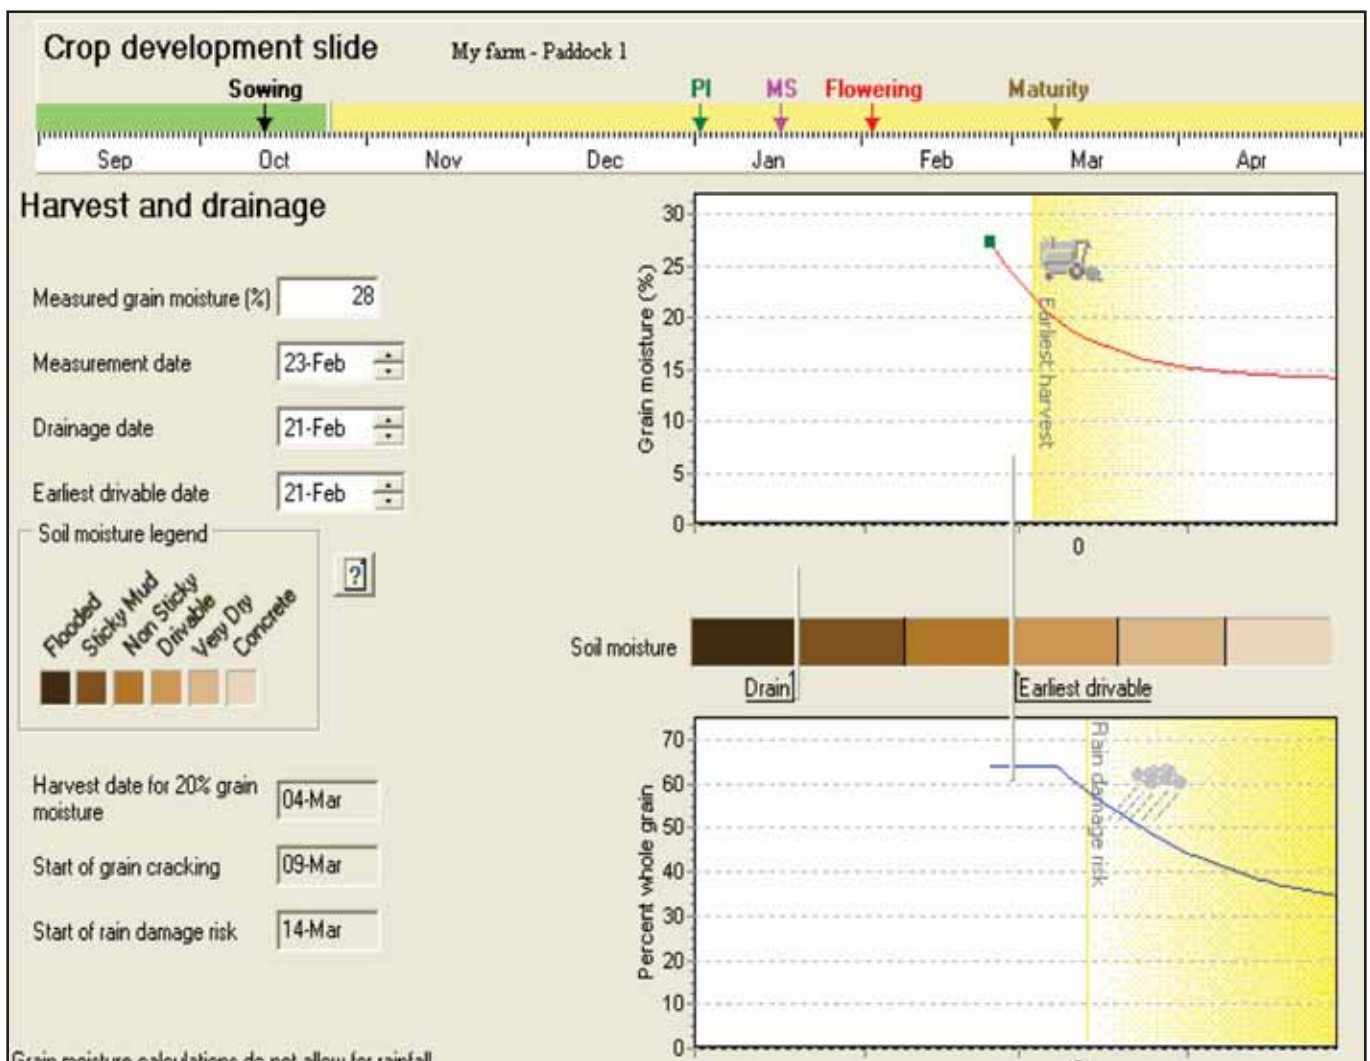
Crop development slide

My farm - Paddock 1

Sowing

PI

MS

Flowering

Maturity

Sep

Oct

Nov

Dec

Jan

Feb

Mar

Apr

Harvest and drainage

Measured grain moisture (%) 28

Measurement date 23-Feb

Drainage date 21-Feb

Earliest drivable date 21-Feb

Soil moisture legend

Flooded

Sticky Mud

Non Sticky

Drivable

Very Dry

Concrete

?

Harvest date for 20% grain moisture 04-Mar

Start of grain cracking 09-Mar

Start of rain damage risk 14-Mar

Grain moisture (%)

30

25

20

15

10

5

0

Earliest harvest

0

Soil moisture

Drain

Earliest drivable

Percent whole grain

70

60

50

40

30

20

10

0

Rain damage risk

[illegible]